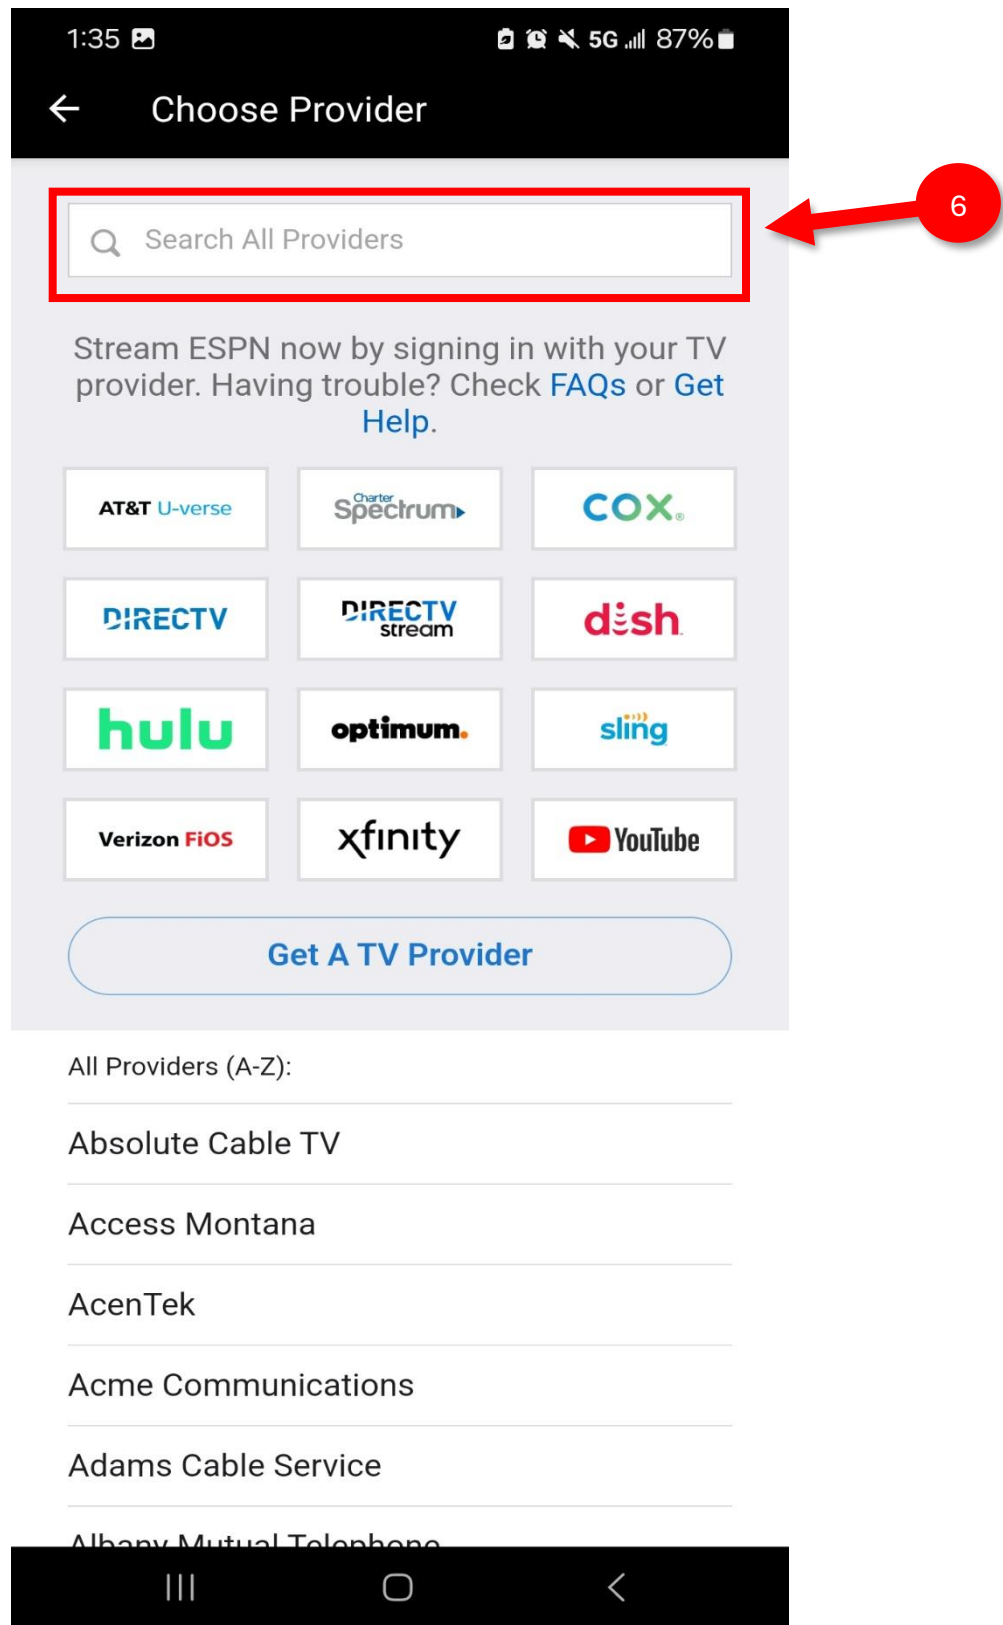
1:35 5G 87%

Choose Provider

6

Search All Providers

Stream ESPN now by signing in with your TV provider. Having trouble? Check FAQs or Get Help.

| AT&T U-verse | Charter Spectrum | COX |
|---|---|---|
| DIRECTV | DIRECTV stream | dish |
| hulu | optimum. | sling |
| Verizon FiOS | xfinity | YouTube |

Get A TV Provider

All Providers (A-Z):

Absolute Cable TV

Access Montana

AcenTek

Acme Communications

Adams Cable Service

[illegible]